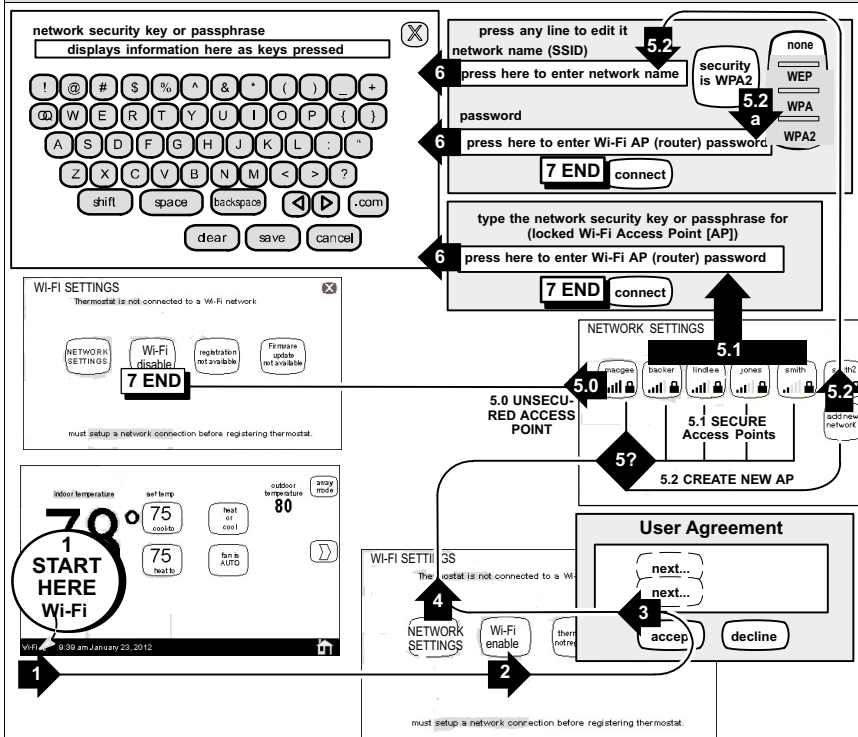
network security key or passphrase

displays information here as keys pressed

! @ # $ % ^ & * ( ) _ +

Q W E R T Y U I O P { }

A S D F G H J K L : "

Z X C V B N M < > ?

shift space backspace .com

clear save cancel

press any line to edit it

network name (SSID)

5.2

6 press here to enter network name

security is WPA2

none

WEP

WPA

WPA2

5.2 a

password

6 press here to enter Wi-Fi AP (router) password

7 END connect

type the network security key or passphrase for (locked Wi-Fi Access Point [AP])

6 press here to enter Wi-Fi AP (router) password

7 END connect

WI-FI SETTINGS

Thermostat is not connected to a Wi-Fi network

NETWORK SETTINGS

Wi-Fi disable

registration not available

Firmware update not available

7 END

must setup a network connection before registering thermostat.

NETWORK SETTINGS

5.1

5.0

macgee

backer

lindlee

jones

smith

smith2

5.2

add new network

5.0 UNSECURED ACCESS POINT

5.1 SECURE Access Points

5?

5.2 CREATE NEW AP

indoor temperature

set temp

outdoor temperature

80

away mode

78°

75 cool-to

heat or cool

75 heat to

fan is AUTO

1 START HERE Wi-Fi

Wi-Fi 9:30 am January 23, 2012

1

User Agreement

next...

next...

3

accep

decline

WI-FI SETTINGS

The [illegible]ostat is not connected to a Wi-

4

NETWORK SETTINGS

Wi-Fi enable

therm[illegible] notre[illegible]

2

must setup a network connection before registering thermostat.